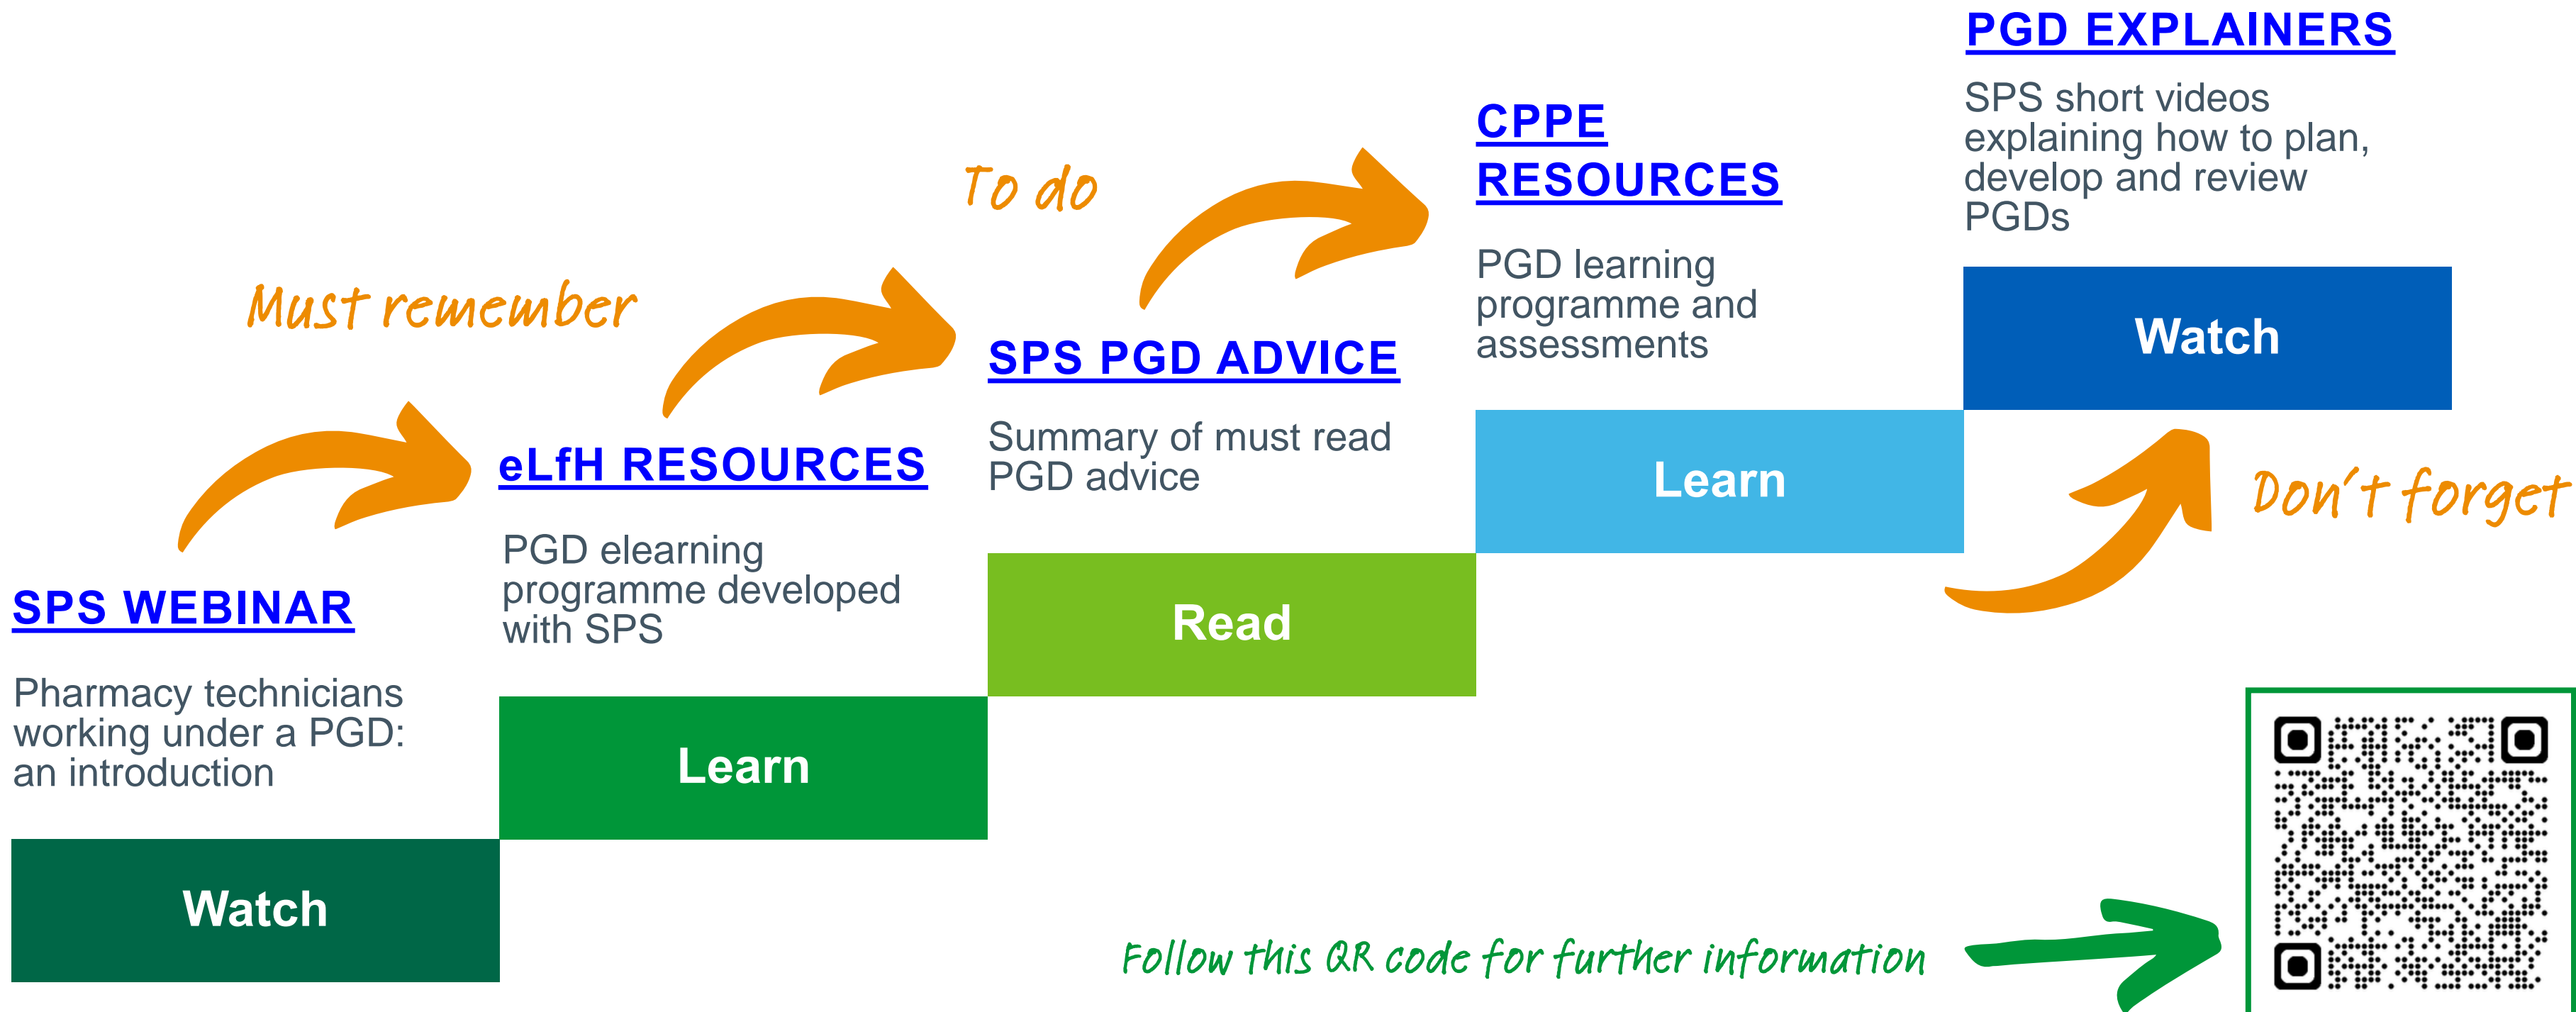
SPS WEBINAR

Pharmacy technicians working under a PGD: an introduction

Watch

Must remember

eLfH RESOURCES

PGD elearning programme developed with SPS

Learn

To do

SPS PGD ADVICE

Summary of must read PGD advice

Read

CPPE RESOURCES

PGD learning programme and assessments

Learn

PGD EXPLAINERS

SPS short videos explaining how to plan, develop and review PGDs

Watch

Don't forget

Follow this QR code for further information